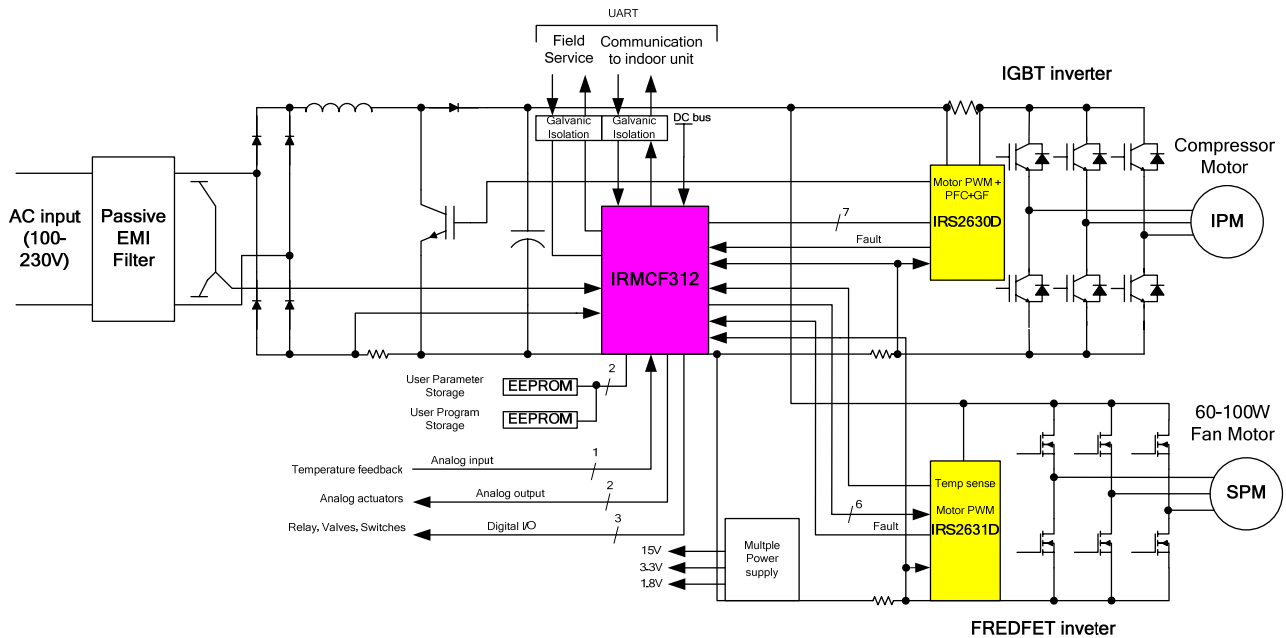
UART

Field Service

Communication to indoor unit

IGBT inverter

Galvanic Isolation

Galvanic Isolation

DC bus

Compressor Motor

Motor PWM + PFC+GF

IRS2630D

IPM

AC input (100-230V)

Passive EMI Filter

7

Fault

IRMCF312

User Parameter Storage

EEPROM

2

User Program Storage

EEPROM

60-100W Fan Motor

Temperature feedback

Analog input

1

Analog actuators

Analog output

2

Relay, Valves, Switches

Digital I/O

3

Temp sense

Motor PWM

6

Fault

IRS2631D

SPM

15V

3.3V

1.8V

Multple Power supply

FREDFET inveter